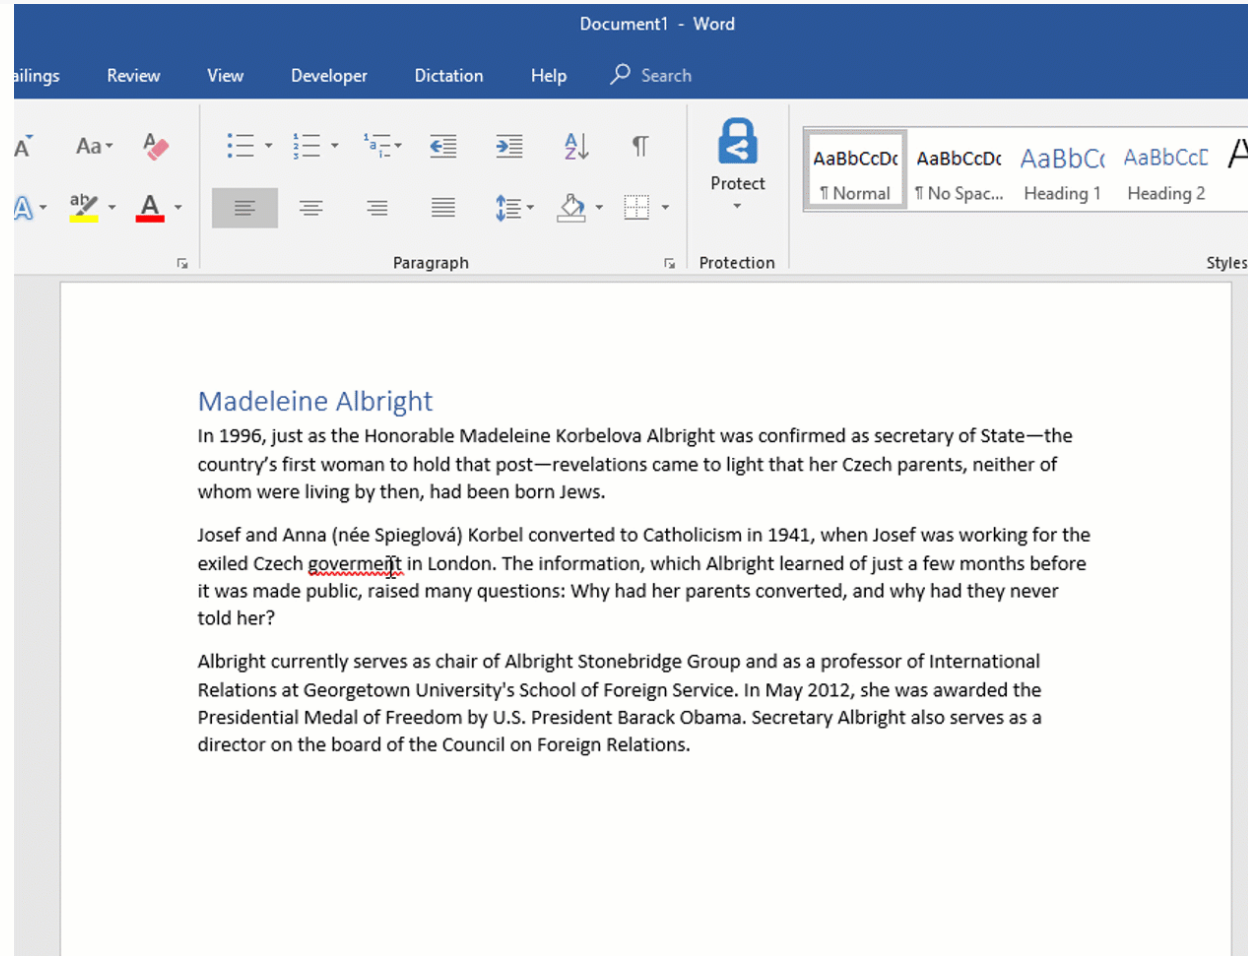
Document1 - Word

ailings Review View Developer Dictation Help Search

Aa

Protect

AaBbCcDc ¶ Normal
AaBbCcDc ¶ No Spac...
AaBbC( Heading 1
AaBbCcE Heading 2

Paragraph
Protection
Styles

Madeleine Albright

In 1996, just as the Honorable Madeleine Korbelova Albright was confirmed as secretary of State—the country's first woman to hold that post—revelations came to light that her Czech parents, neither of whom were living by then, had been born Jews.

Josef and Anna (née Spieglová) Korbel converted to Catholicism in 1941, when Josef was working for the exiled Czech goverment in London. The information, which Albright learned of just a few months before it was made public, raised many questions: Why had her parents converted, and why had they never told her?

Albright currently serves as chair of Albright Stonebridge Group and as a professor of International Relations at Georgetown University's School of Foreign Service. In May 2012, she was awarded the Presidential Medal of Freedom by U.S. President Barack Obama. Secretary Albright also serves as a director on the board of the Council on Foreign Relations.